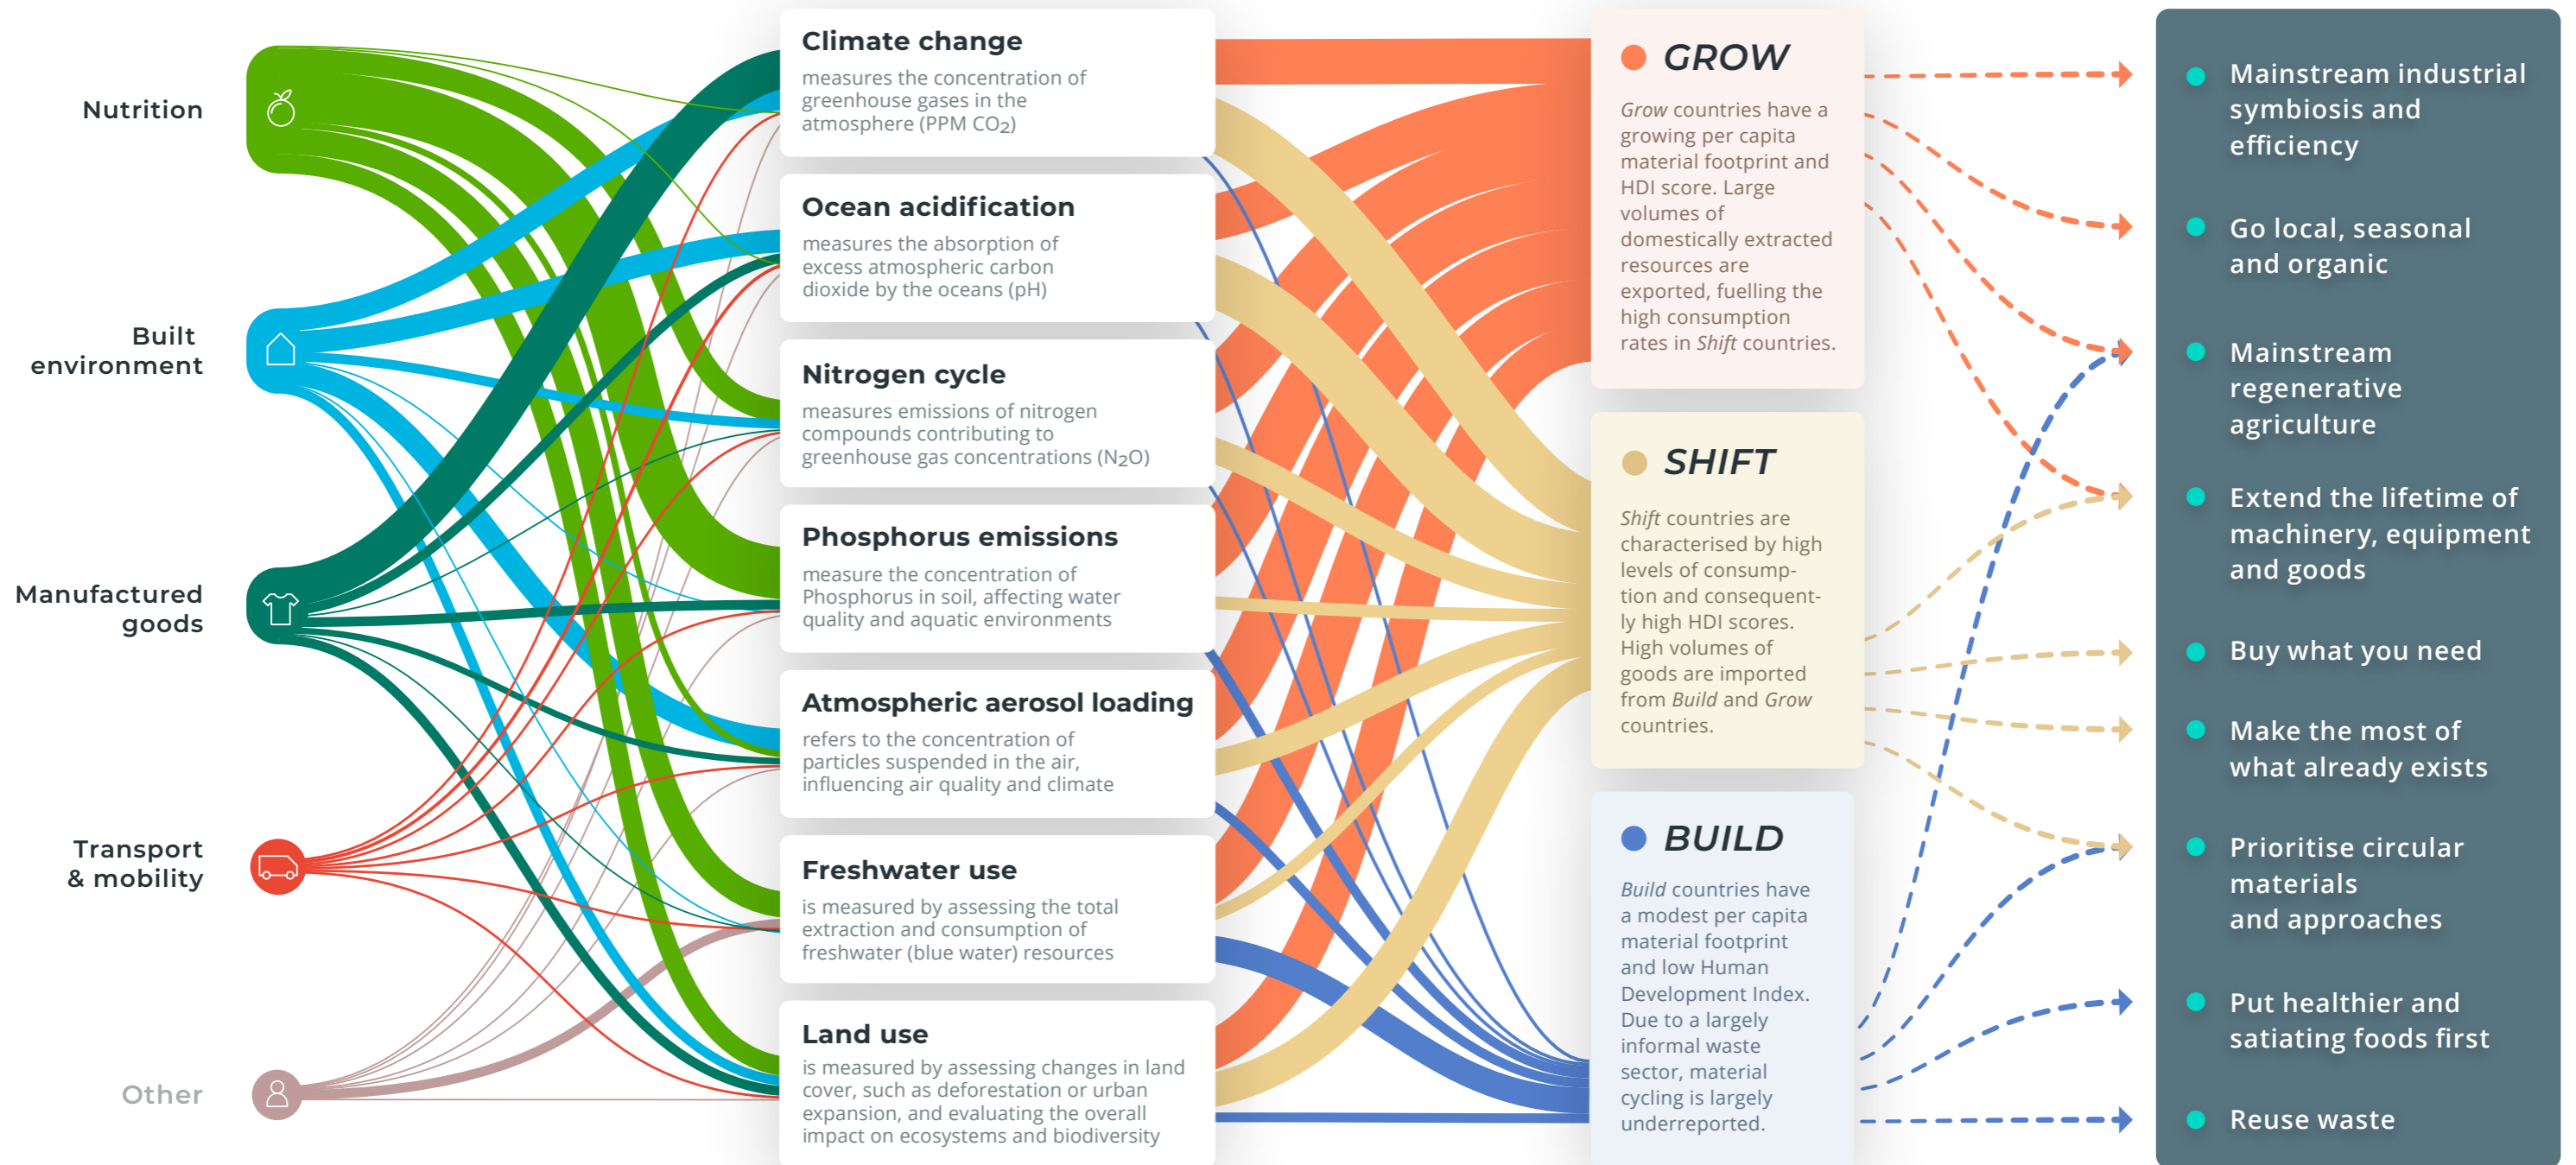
Nutrition

Built environment

Manufactured goods

Transport & mobility

Other

Climate change
measures the concentration of greenhouse gases in the atmosphere (PPM $CO_2$)

Ocean acidification
measures the absorption of excess atmospheric carbon dioxide by the oceans (pH)

Nitrogen cycle
measures emissions of nitrogen compounds contributing to greenhouse gas concentrations ($N_2O$)

Phosphorus emissions
measure the concentration of Phosphorus in soil, affecting water quality and aquatic environments

Atmospheric aerosol loading
refers to the concentration of particles suspended in the air, influencing air quality and climate

Freshwater use
is measured by assessing the total extraction and consumption of freshwater (blue water) resources

Land use
is measured by assessing changes in land cover, such as deforestation or urban expansion, and evaluating the overall impact on ecosystems and biodiversity

GROW
Grow countries have a growing per capita material footprint and HDI score. Large volumes of domestically extracted resources are exported, fuelling the high consumption rates in Shift countries.

SHIFT
Shift countries are characterised by high levels of consumption and consequently high HDI scores. High volumes of goods are imported from Build and Grow countries.

BUILD
Build countries have a modest per capita material footprint and low Human Development Index. Due to a largely informal waste sector, material cycling is largely underreported.

Mainstream industrial symbiosis and efficiency

Go local, seasonal and organic

Mainstream regenerative agriculture

Extend the lifetime of machinery, equipment and goods

Buy what you need

Make the most of what already exists

Prioritise circular materials and approaches

Put healthier and satiating foods first

Reuse waste